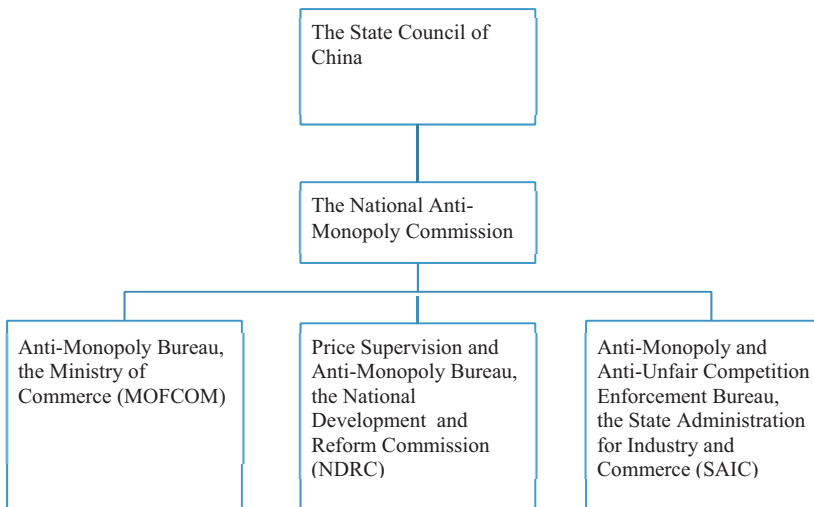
The State Council of China

The National Anti-Monopoly Commission

Anti-Monopoly Bureau, the Ministry of Commerce (MOFCOM)

Price Supervision and Anti-Monopoly Bureau, the National Development and Reform Commission (NDRC)

Anti-Monopoly and Anti-Unfair Competition Enforcement Bureau, the State Administration for Industry and Commerce (SAIC)